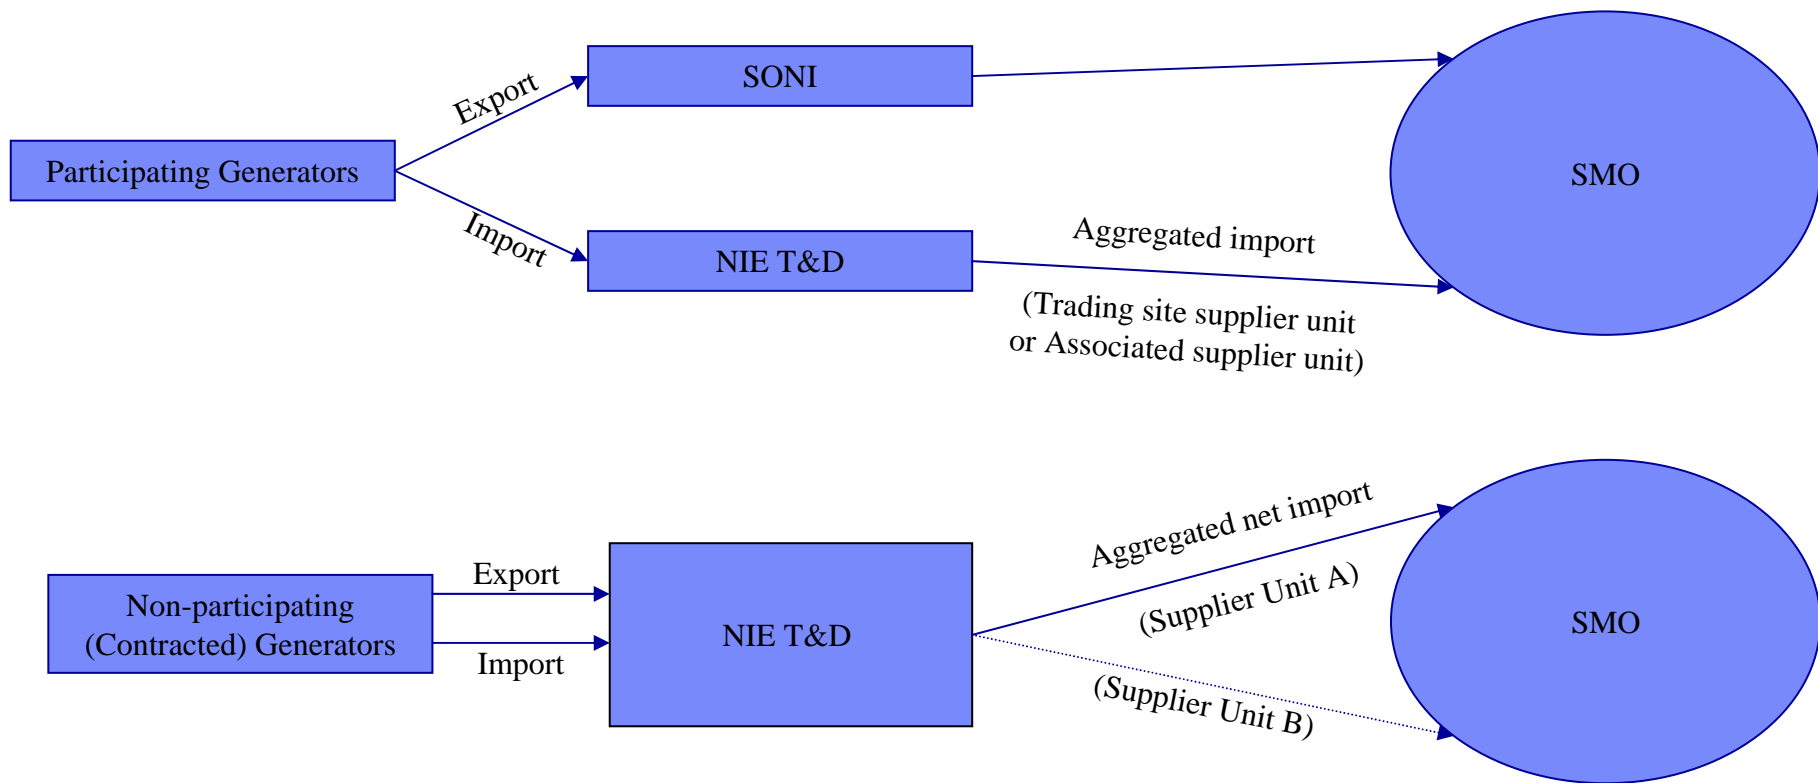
Participating Generators

Export

Import

SONI

NIE T&D

SMO

Aggregated import

(Trading site supplier unit or Associated supplier unit)

Non-participating (Contracted) Generators

Export

Import

NIE T&D

Aggregated net import

(Supplier Unit A)

(Supplier Unit B)

SMO